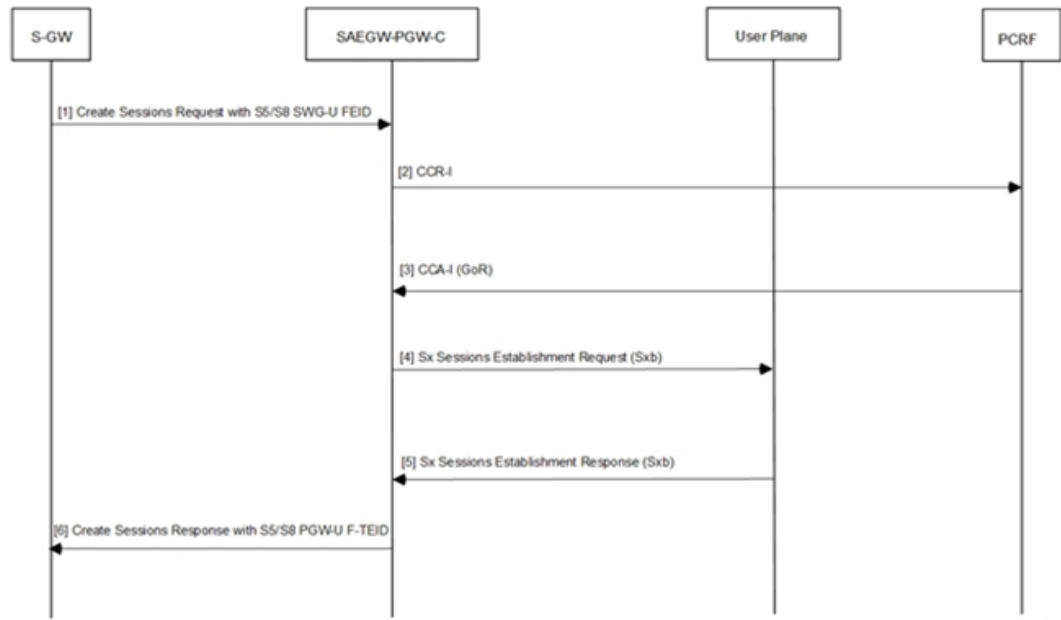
S-GW

SAEGW-PGW-C

User Plane

PCRF

[1] Create Sessions Request with S5/S8 SWG-U FEID

[2] CCR-I

[3] CCA-I (GoR)

[4] Sx Sessions Establishment Request (Sxb)

[5] Sx Sessions Establishment Response (Sxb)

[6] Create Sessions Response with S5/S8 PGW-U F-TEID